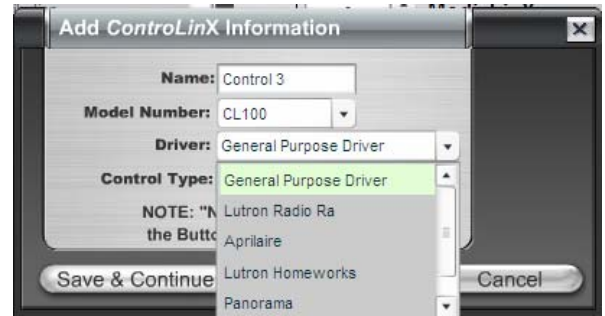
Add ControLinX Information

Name: Control 3

Model Number: CL100

Driver: General Purpose Driver

Control Type:

NOTE: "N

the Butt

General Purpose Driver
Lutron Radio Ra
Aprilaire
Lutron Homeworks
Panorama

Save & Continue

Cancel